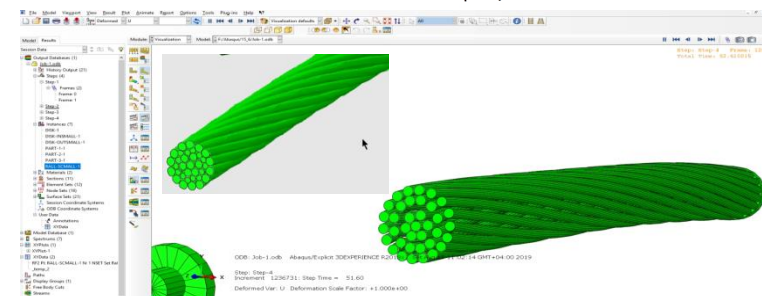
File Model Viewport View Result Plot Animate Report Options Tools Plug-ins Help

Deformed U

Visualization defaults

All

Model Results

Session Data

Module Visualization Model F:/Abaqus/73_8/Job-1.odb

Step: Step-4 Frame: 42
Total Time: 52.615015

Output Databases (1)
Job-1.odb
History Output (25)
Steps (4)
Step-1
Frames (2)
Frame 0
Frame 1
Step-2
Step-3
Step-4
Instances (7)
DISK-1
DISK-INSMALL-1
DISK-OUTSMALL-1
PART-1-1
PART-2-1
PART-3-1
RALL-1CMALL-1
Materials (2)
Sections (11)
Element Sets (12)
Node Sets (16)
Surface Sets (21)
Spatial Coordinate Systems
ODB Coordinate Systems
User Data
Annotations
XYData
Model Databases (1)
Spectrums (7)
XYPlots (1)
XYPlot-1
XYData (2)
RF2 PI: RALL-1CMALL-1 N: 1 NSET Set RA
_temp_2
Paths
Display Groups (1)
Free Body Cuts
Streams

ODB: Job-1.odb Abaqus/Explicit 3DEXPERIENCE R201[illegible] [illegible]1 02:14 GMT+04:00 2019

Step: Step-4
Increment 1236731: Step Time = 51.60

Deformed Var: U Deformation Scale Factor: +1.000e+00